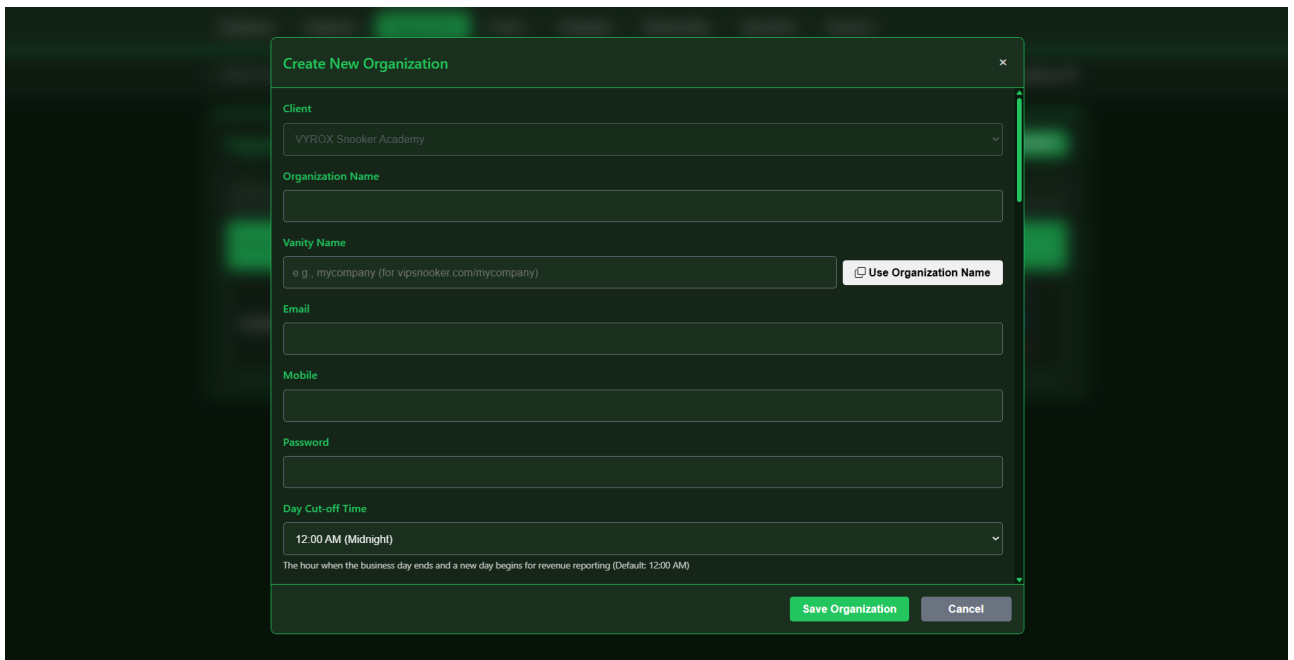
Create New Organization

×

Client

VYROX Snooker Academy

Organization Name

Vanity Name

e.g., mycompany (for vipsnooker.com/mycompany)

Use Organization Name

Email

Mobile

Password

Day Cut-off Time

12:00 AM (Midnight)

The hour when the business day ends and a new day begins for revenue reporting (Default: 12:00 AM)

Save Organization

Cancel